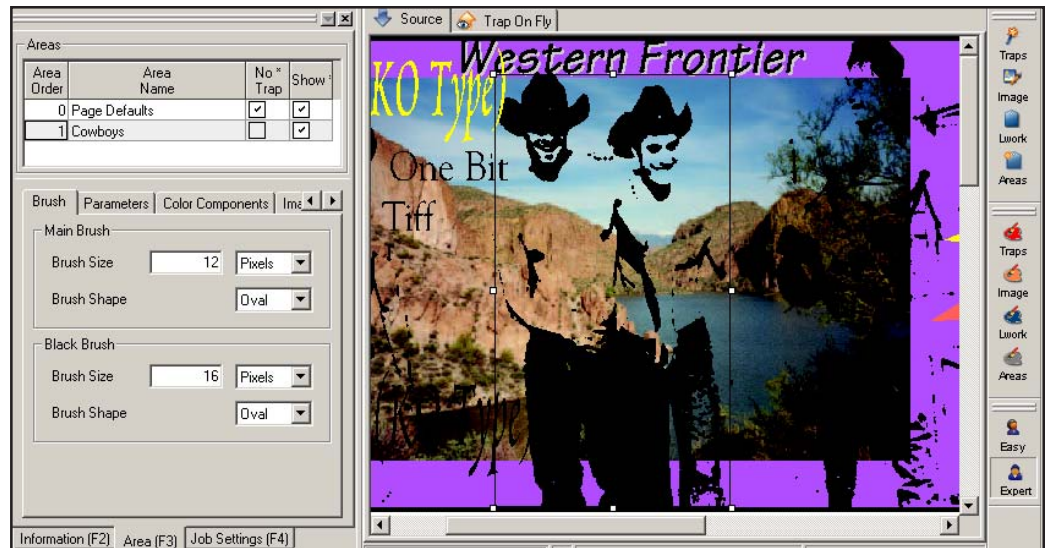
Areas

| Area Order | Area Name | No * Trap | Show * |
|---|---|---|---|
| 0 | Page Defaults | ✓ | ✓ |
| 1 | Cowboys | | ✓ |

Brush | Parameters | Color Components | Ima

Main Brush
Brush Size 12 Pixels
Brush Shape Oval

Black Brush
Brush Size 16 Pixels
Brush Shape Oval

Information (F2) | Area (F3) | Job Settings (F4)

Source | Trap On Fly

Western Frontier
KO Type)
One Bit
Tiff
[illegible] Type

Traps
Image
Lwork
Areas
Traps
Image
Lwork
Areas
Easy
Expert